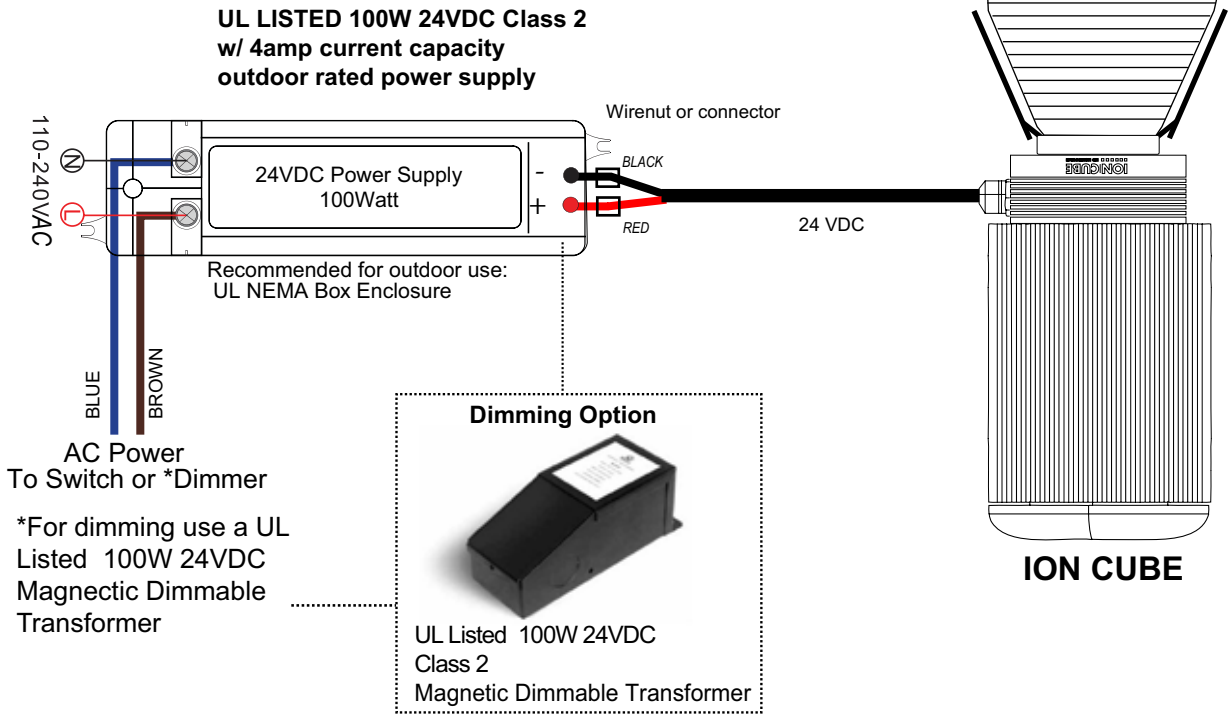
UL LISTED 100W 24VDC Class 2
w/ 4amp current capacity
outdoor rated power supply

110-240VAC

N

L

24VDC Power Supply
100Watt

-

+

Wirenut or connector

BLACK

RED

24 VDC

IONCUBE

Recommended for outdoor use:
UL NEMA Box Enclosure

BLUE

BROWN

AC Power
To Switch or *Dimmer

*For dimming use a UL Listed 100W 24VDC Magnectic Dimmable Transformer

Dimming Option

UL Listed 100W 24VDC
Class 2
Magnetic Dimmable Transformer

ION CUBE